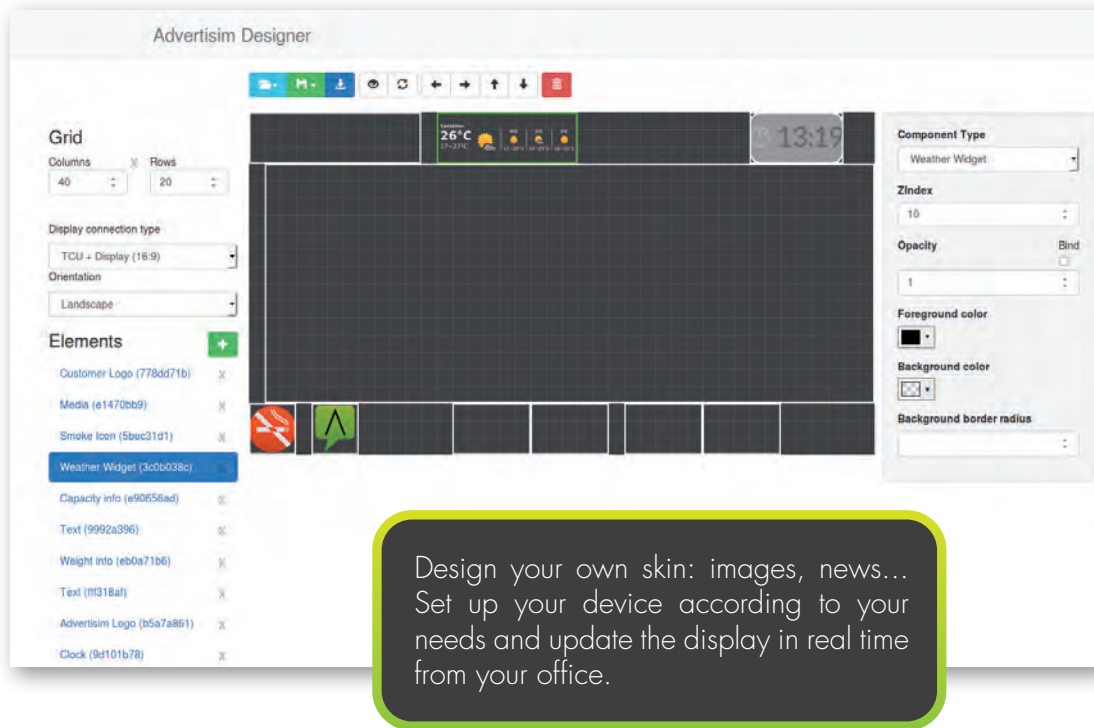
Advertisim Designer

Grid

Columns X Rows

40 20

Display connection type

TCU + Display (16:9)

Orientation

Landscape

Elements

Customer Logo (778dd71b) X

Media (e1470bb9) X

Smoke Icon (5bec31d1) X

Weather Widget (3c0b038c) X

Capacity info (e90656ad) X

Text (9992a396) X

Weight info (eb0a71b6) X

Text (fff318af) X

Advertisim Logo (b5a7a861) X

Clock (9d101b78) X

26°C

13:19

Component Type

Weather Widget

ZIndex

10

Opacity

Bind

1

Foreground color

Background color

Background border radius

Design your own skin: images, news... Set up your device according to your needs and update the display in real time from your office.